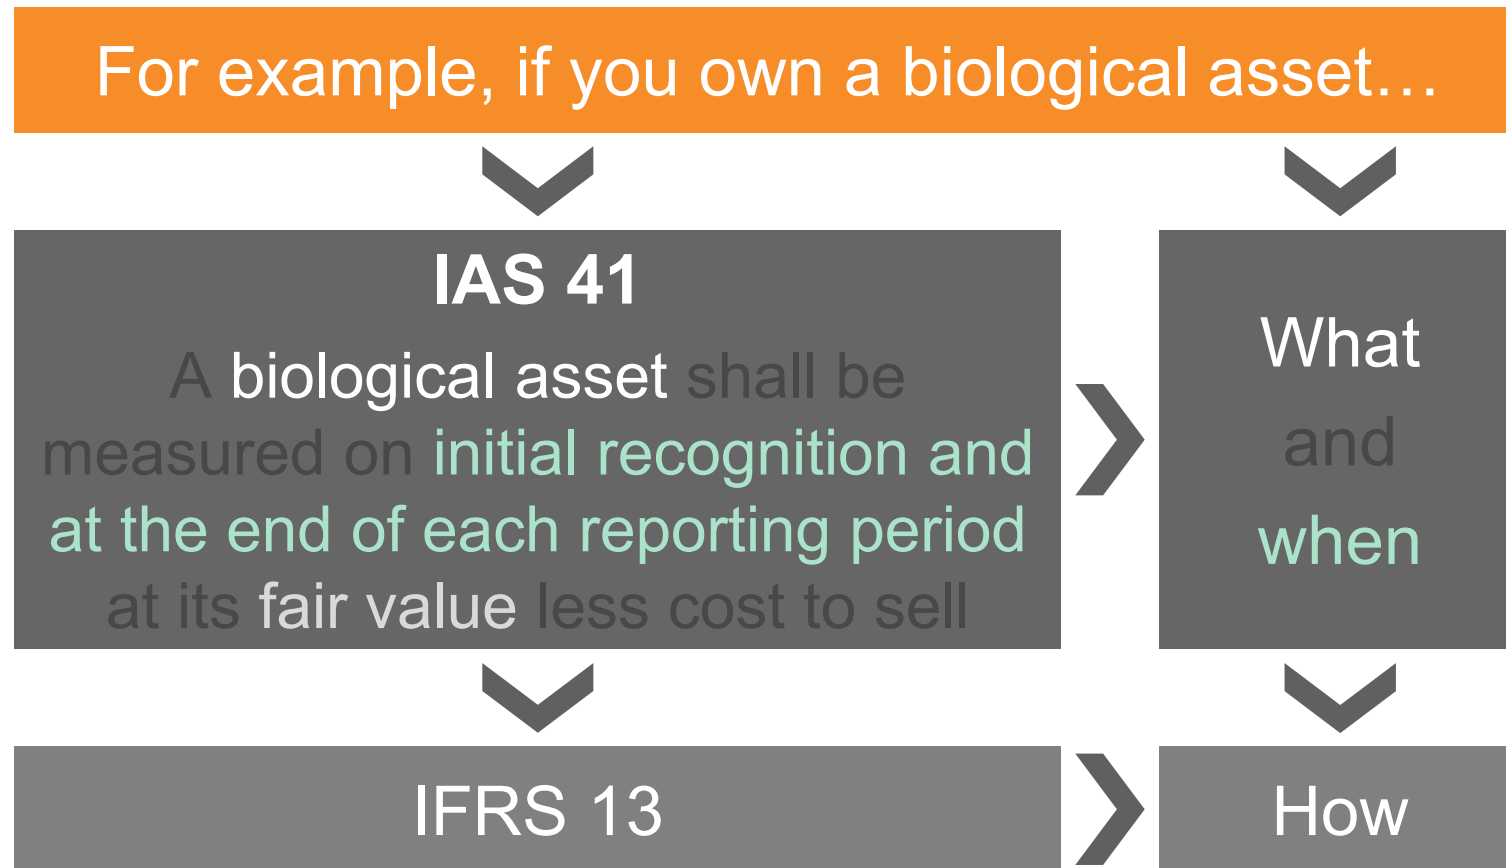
For example, if you own a biological asset…

IAS 41

A biological asset shall be measured on initial recognition and at the end of each reporting period at its fair value less cost to sell

What and when

IFRS 13

How